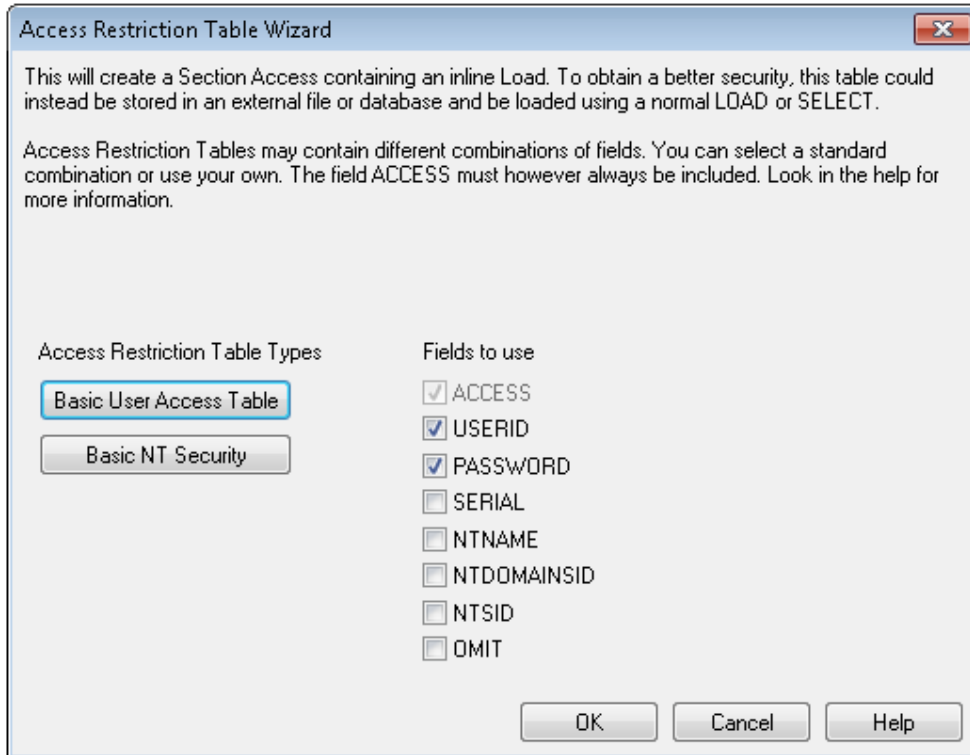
Access Restriction Table Wizard

This will create a Section Access containing an inline Load. To obtain a better security, this table could instead be stored in an external file or database and be loaded using a normal LOAD or SELECT.

Access Restriction Tables may contain different combinations of fields. You can select a standard combination or use your own. The field ACCESS must however always be included. Look in the help for more information.

Access Restriction Table Types

Basic User Access Table

Basic NT Security

Fields to use

ACCESS

USERID

PASSWORD

SERIAL

NTNAME

NTDOMAINSID

NTSID

OMIT

OK

Cancel

Help